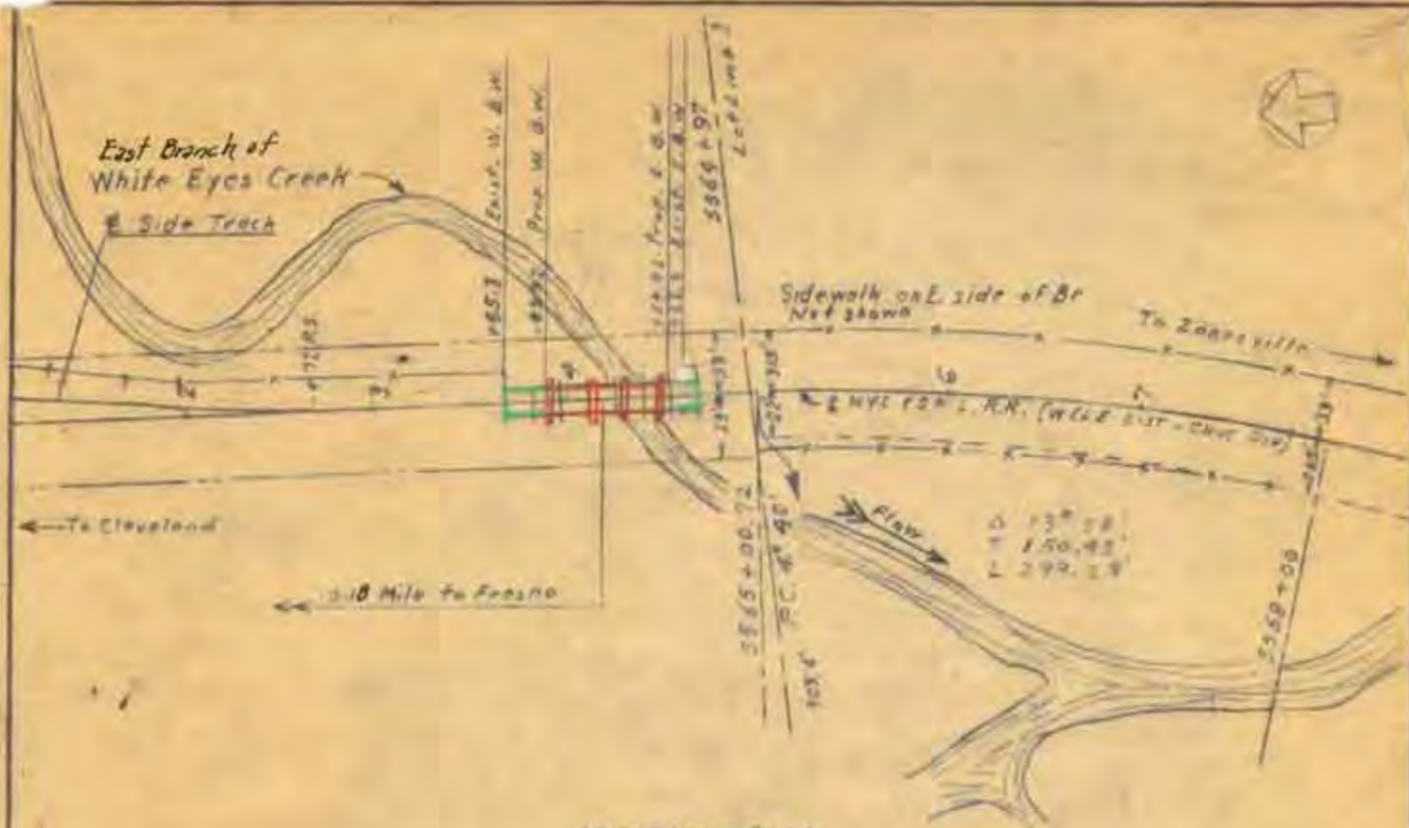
East Branch of White Eyes Creek

℄ Side Track

Exist. W. B.W.

Prop. W. B.W.

Prop. E. B.W.

Exist. E. B.W.

5564+97

Lot Line

Sidewalk on E. side of Br. Not shown

To Zanesville

℄ Wye Track L. R.R. (W. & L.E. Dist - Chic. Div.)

To Cleveland

Flow

Δ 13° 58'
T 150.45'
L 299.59'

3.18 Mile to Fresno

5565+00.72

P.C. 4° 40'

5558+00

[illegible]